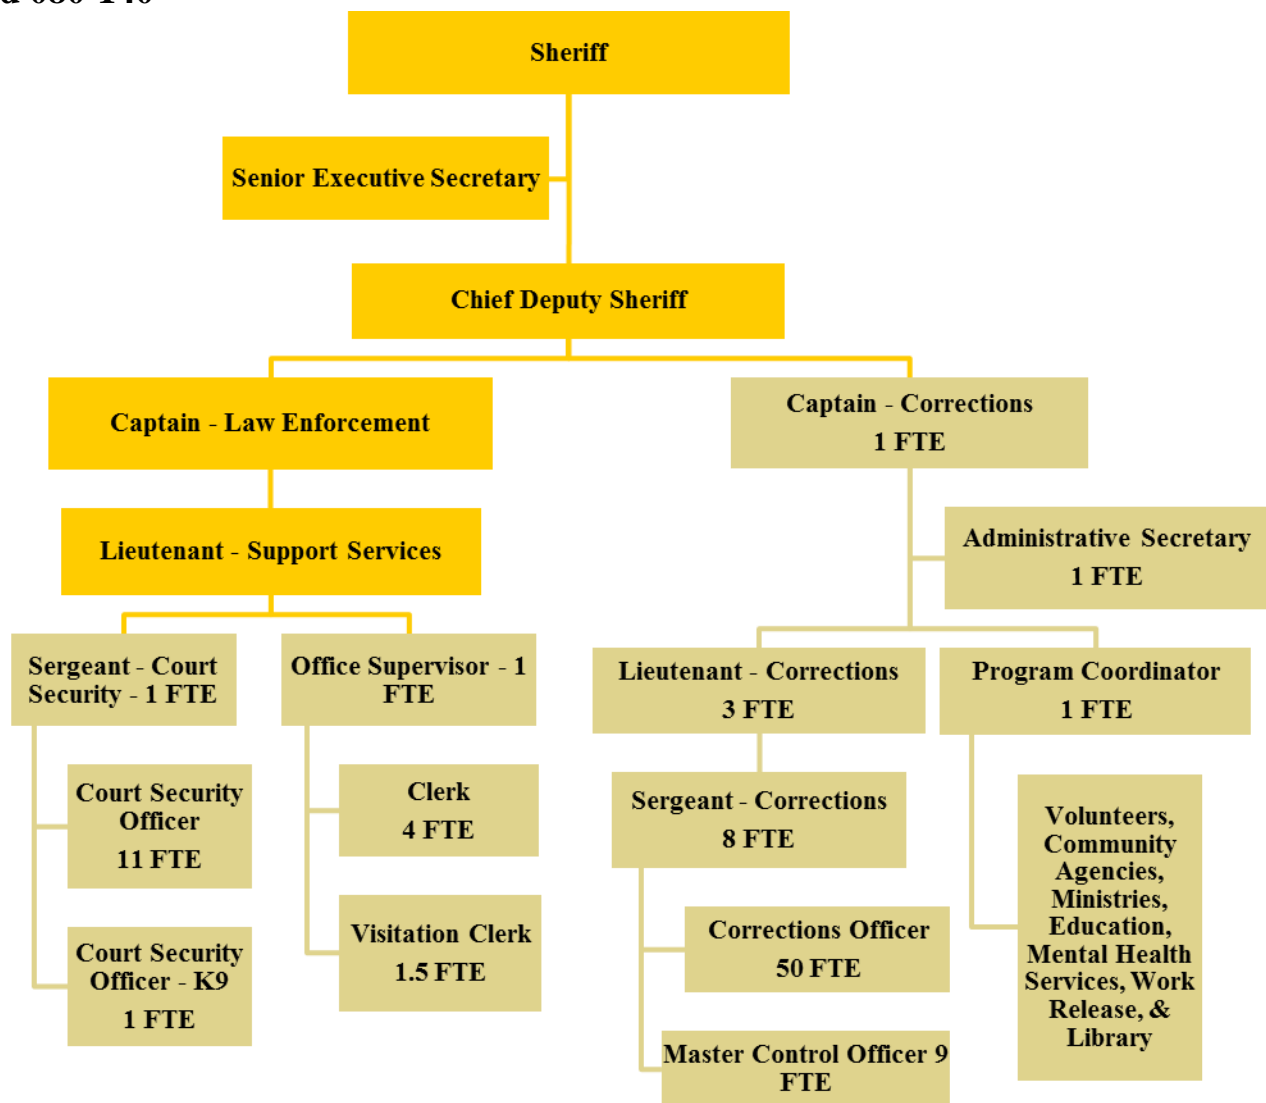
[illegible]

Sheriff

Senior Executive Secretary

Chief Deputy Sheriff

Captain - Law Enforcement

Captain - Corrections
1 FTE

Lieutenant - Support Services

Administrative Secretary
1 FTE

Sergeant - Court Security - 1 FTE

Office Supervisor - 1 FTE

Lieutenant - Corrections
3 FTE

Program Coordinator
1 FTE

Court Security Officer
11 FTE

Clerk
4 FTE

Sergeant - Corrections
8 FTE

Volunteers, Community Agencies, Ministries, Education, Mental Health Services, Work Release, & Library

Corrections Officer
50 FTE

Court Security Officer - K9
1 FTE

Visitation Clerk
1.5 FTE

Master Control Officer 9 FTE